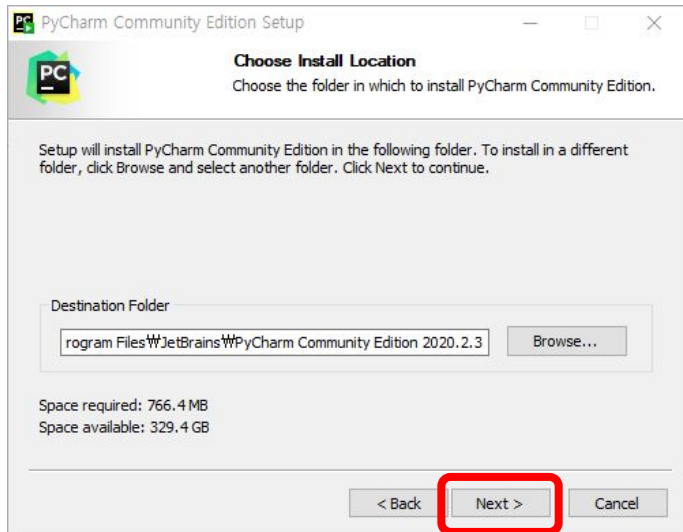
PyCharm Community Edition Setup

PC

Choose Install Location

Choose the folder in which to install PyCharm Community Edition.

Setup will install PyCharm Community Edition in the following folder. To install in a different folder, click Browse and select another folder. Click Next to continue.

Destination Folder

rogram Files₩JetBrains₩PyCharm Community Edition 2020.2.3

Browse...

Space required: 766.4 MB
Space available: 329.4 GB

< Back

Next >

Cancel